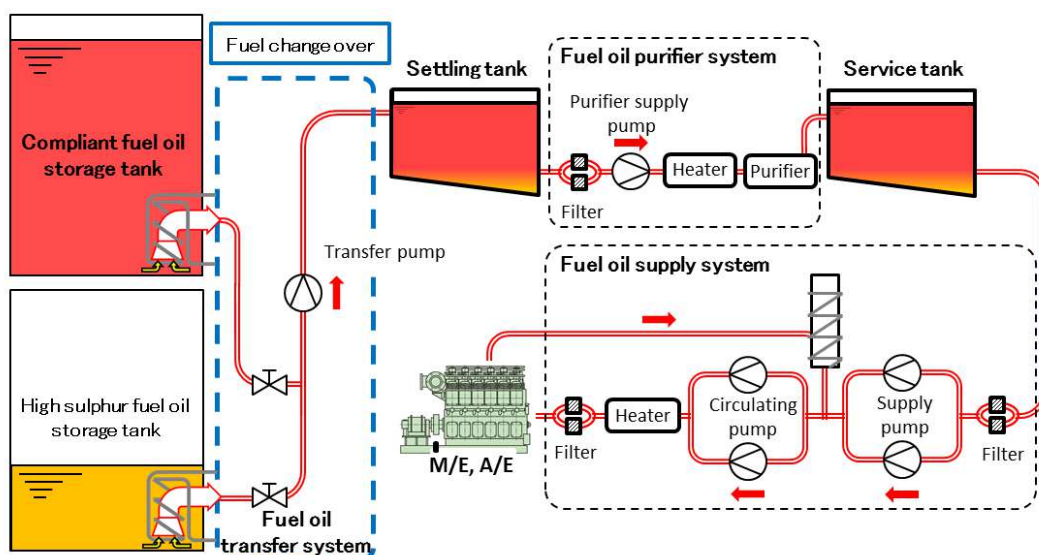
Fuel change over

Compliant fuel oil storage tank

High sulphur fuel oil storage tank

Transfer pump

Fuel oil transfer system

Settling tank

Fuel oil purifier system

Purifier supply pump

Heater

Purifier

Filter

Service tank

Fuel oil supply system

M/E, A/E

Filter

Heater

Circulating pump

Supply pump

Filter